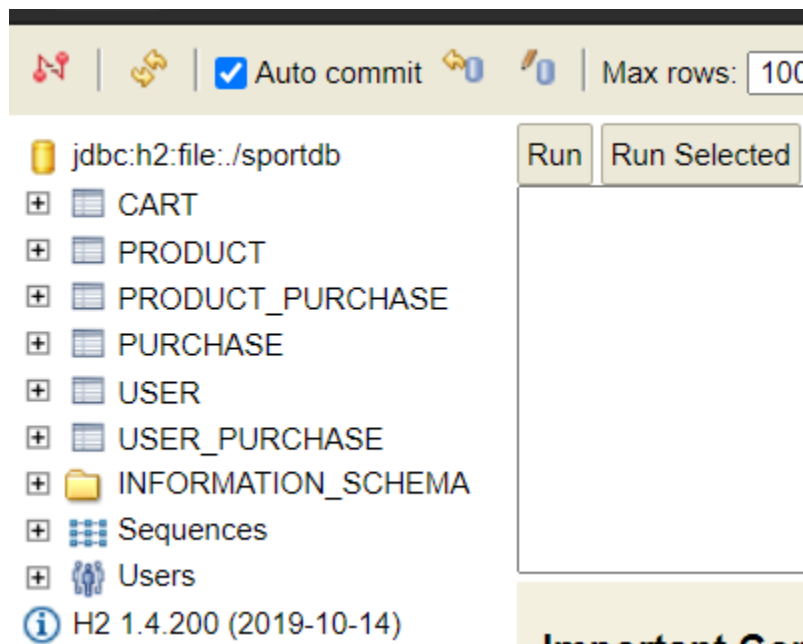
Auto commit

Max rows: 100

jdbc:h2:file:./sportdb

CART

PRODUCT

PRODUCT_PURCHASE

PURCHASE

USER

USER_PURCHASE

INFORMATION_SCHEMA

Sequences

Users

H2 1.4.200 (2019-10-14)

Run

Run Selected

Important Co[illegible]